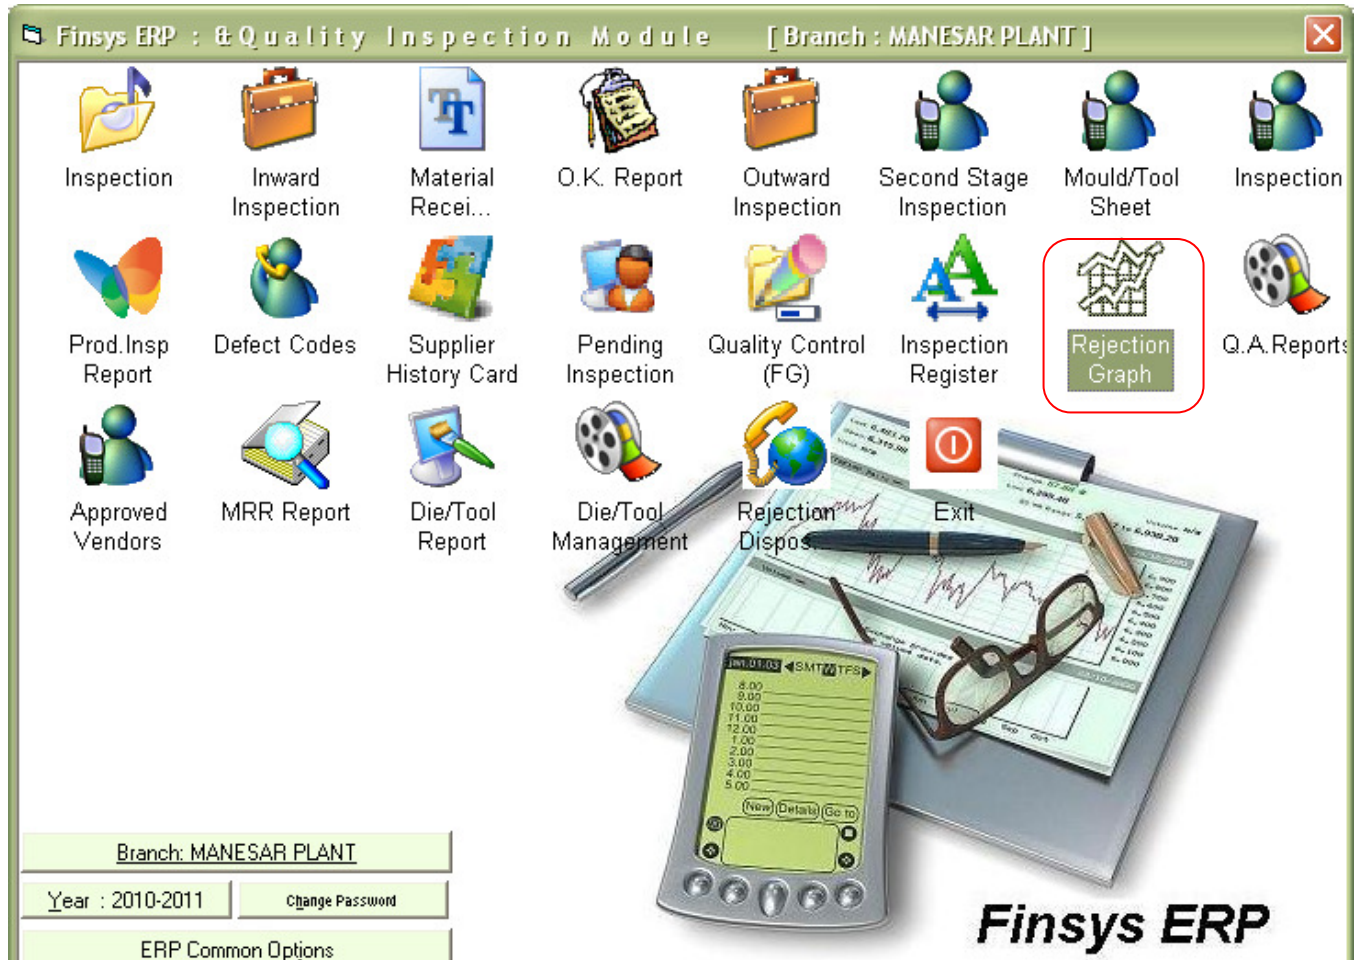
Finsys ERP : & Quality Inspection Module [ Branch : MANESAR PLANT ]

Inspection

Inward Inspection

Material Recei...

O.K. Report

Outward Inspection

Second Stage Inspection

Mould/Tool Sheet

Inspection

Prod.Insp Report

Defect Codes

Supplier History Card

Pending Inspection

Quality Control (FG)

Inspection Register

Rejection Graph

Q.A.Reports

Approved Vendors

MRR Report

Die/Tool Report

Die/Tool Management

Rejection Dispos

Exit

Branch: MANESAR PLANT

Year : 2010-2011

Change Password

ERP Common Options

Finsys ERP